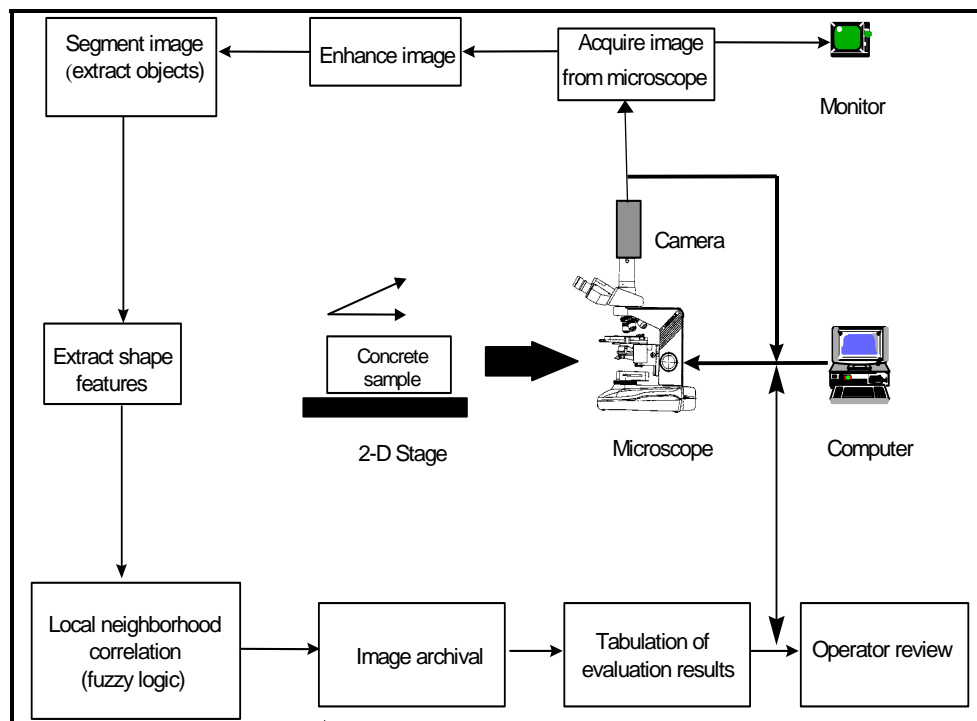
Segment image (extract objects)

Enhance image

Acquire image from microscope

Monitor

Camera

Extract shape features

Concrete sample

2-D Stage

Microscope

Computer

Local neighborhood correlation (fuzzy logic)

Image archival

Tabulation of evaluation results

Operator review